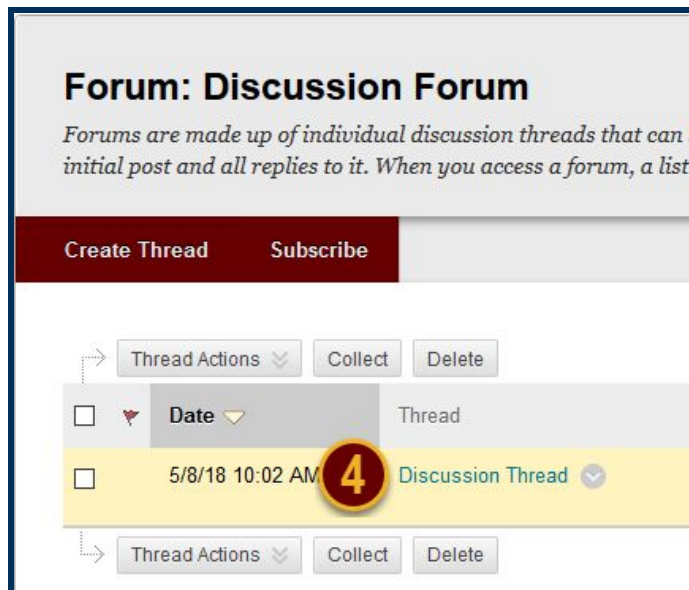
Forum: Discussion Forum

Forums are made up of individual discussion threads that can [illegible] initial post and all replies to it. When you access a forum, a list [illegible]

Create Thread Subscribe

Thread Actions Collect Delete

| | | Date | Thread |
|---|---|---|---|
| | | 5/8/18 10:02 AM | Discussion Thread |

4

Thread Actions Collect Delete